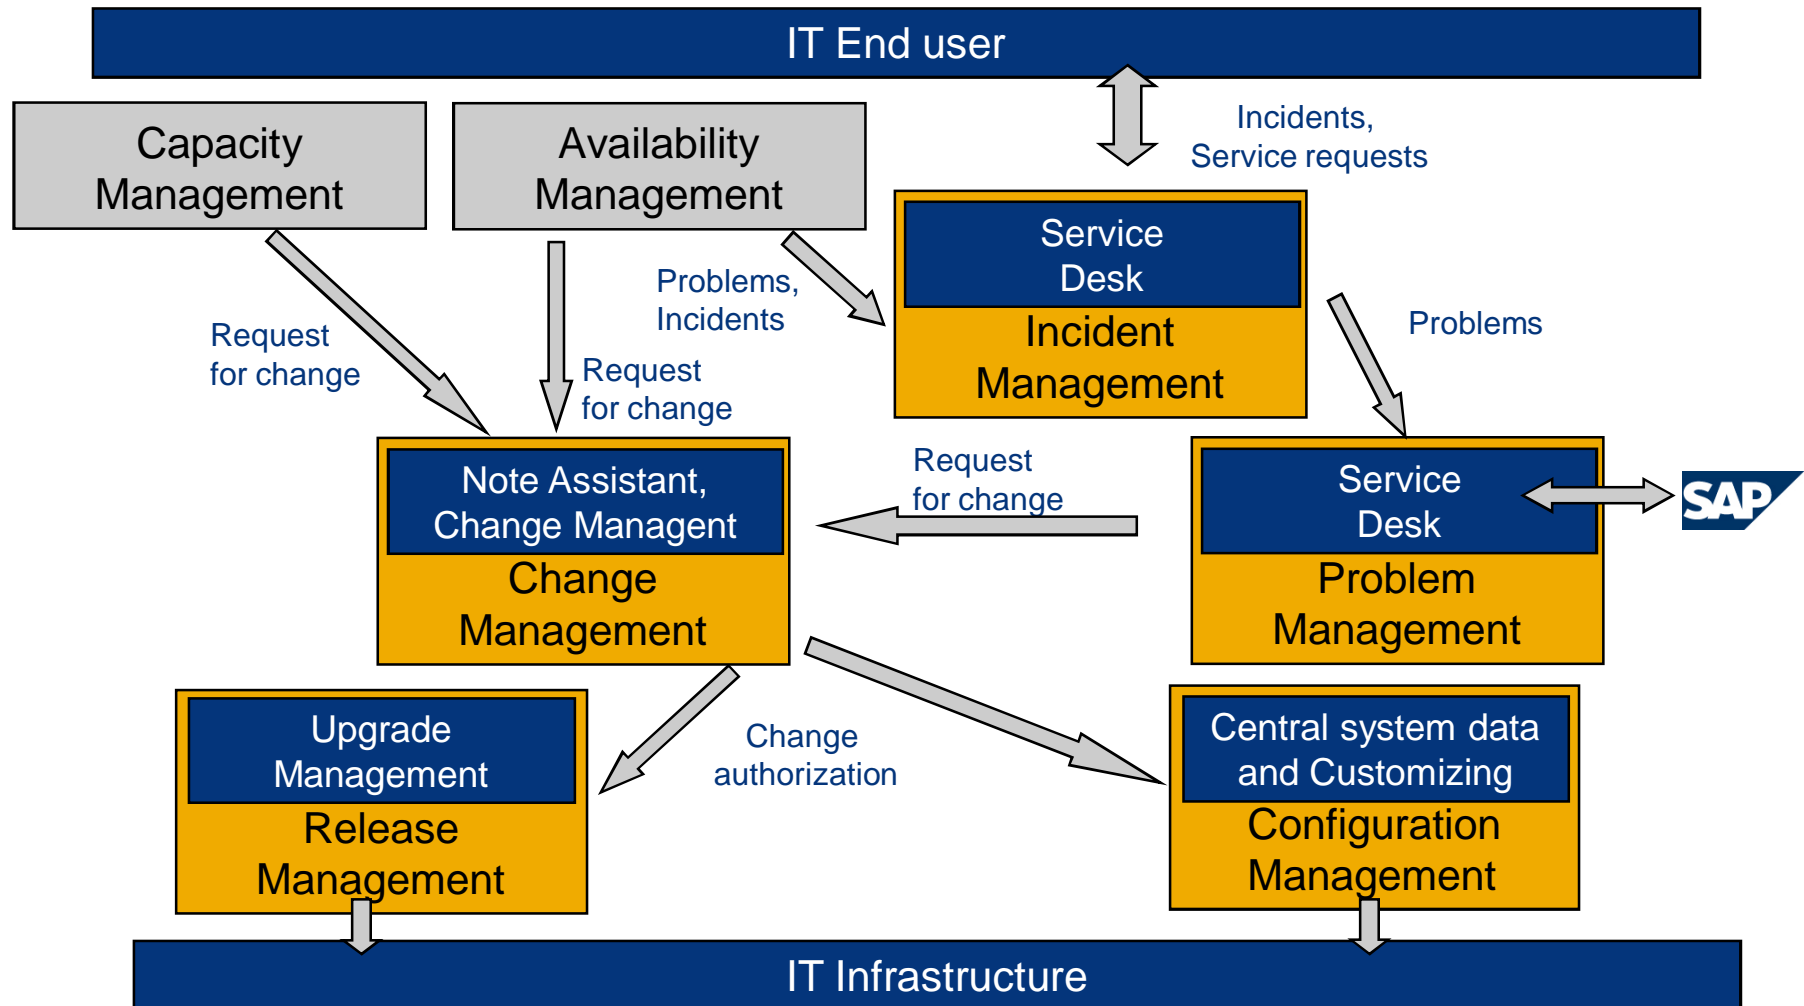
IT End user

Capacity Management

Availability Management

Incidents, Service requests

Service Desk

Incident Management

Problems, Incidents

Request for change

Request for change

Problems

Note Assistant, Change Managent

Change Management

Request for change

Service Desk

Problem Management

SAP

Upgrade Management

Release Management

Change authorization

Central system data and Customizing

Configuration Management

IT Infrastructure